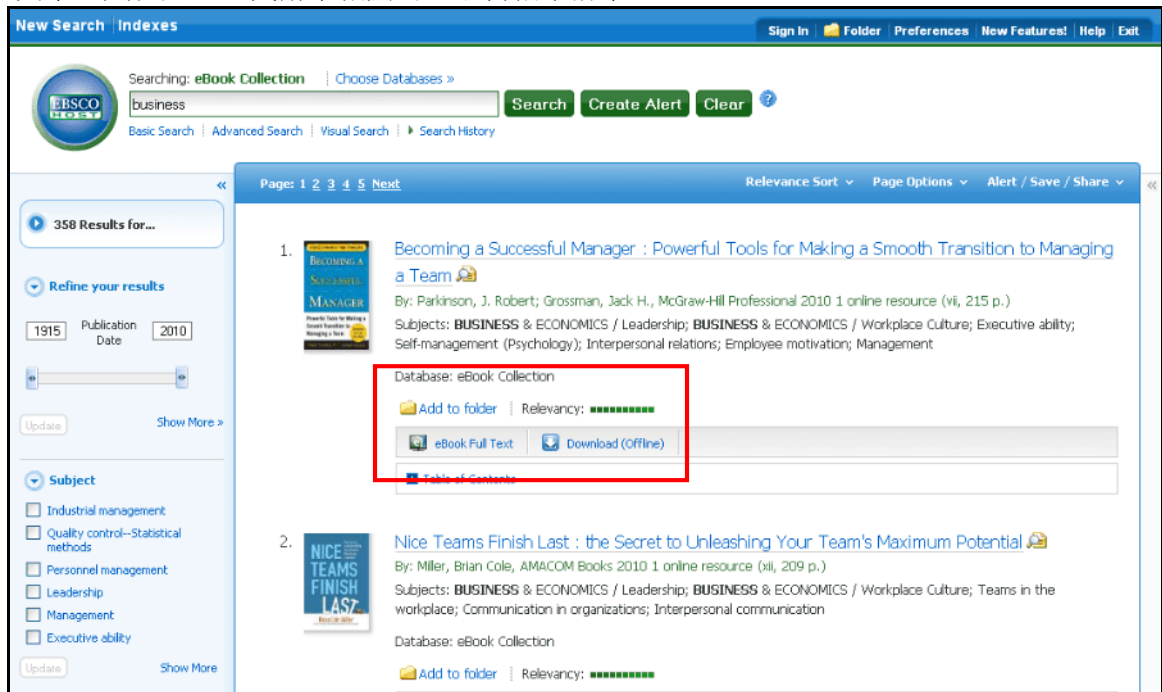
New Search | Indexes

Sign In | Folder | Preferences | New Features! | Help | Exit

EBSCO HOST

Searching: eBook Collection | Choose Databases »

business

Search Create Alert Clear ?

Basic Search | Advanced Search | Visual Search | Search History

«

358 Results for...

Refine your results

1915 Publication Date 2010

Update

Show More »

Subject

Industrial management

Quality control--Statistical methods

Personnel management

Leadership

Management

Executive ability

Update

Show More

Page: 1 2 3 4 5 Next

Relevance Sort Page Options Alert / Save / Share

1. BECOMING A SUCCESSFUL MANAGER

Becoming a Successful Manager : Powerful Tools for Making a Smooth Transition to Managing a Team

By: Parkinson, J. Robert; Grossman, Jack H., McGraw-Hill Professional 2010 1 online resource (vii, 215 p.)

Subjects: BUSINESS & ECONOMICS / Leadership; BUSINESS & ECONOMICS / Workplace Culture; Executive ability; Self-management (Psychology); Interpersonal relations; Employee motivation; Management

Database: eBook Collection

Add to folder | Relevancy:

eBook Full Text | Download (Offline)

Table of Contents

2. NICE TEAMS FINISH LAST

Nice Teams Finish Last : the Secret to Unleashing Your Team's Maximum Potential

By: Miller, Brian Cole, AMACOM Books 2010 1 online resource (xii, 209 p.)

Subjects: BUSINESS & ECONOMICS / Leadership; BUSINESS & ECONOMICS / Workplace Culture; Teams in the workplace; Communication in organizations; Interpersonal communication

Database: eBook Collection

Add to folder | Relevancy: